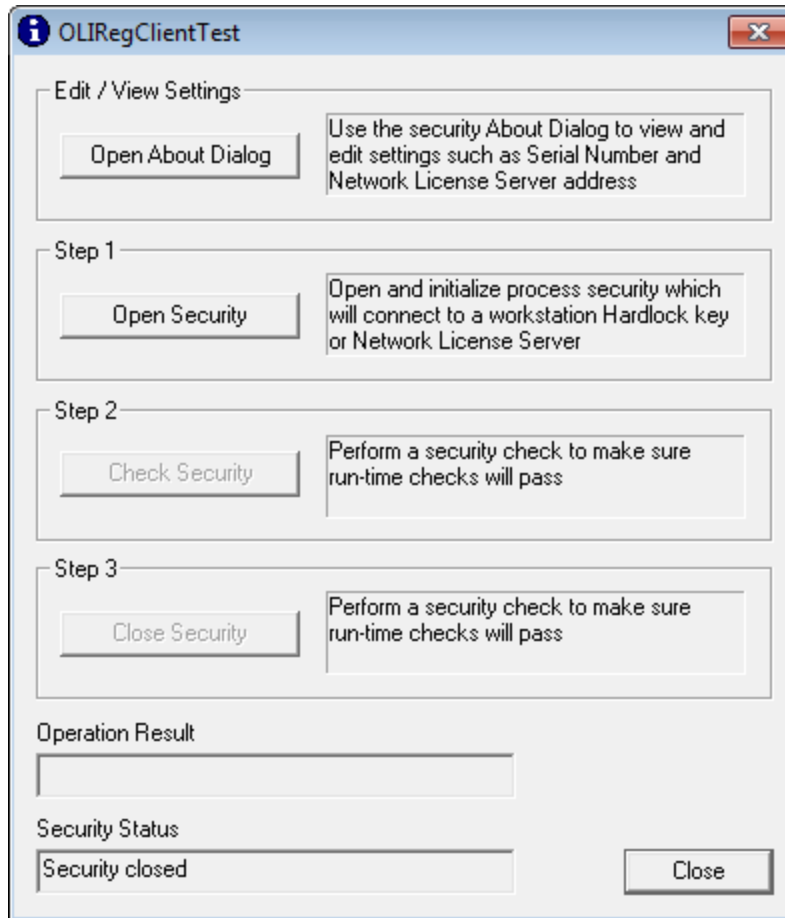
OLIRegClientTest

Edit / View Settings

Open About Dialog

Use the security About Dialog to view and edit settings such as Serial Number and Network License Server address

Step 1

Open Security

Open and initialize process security which will connect to a workstation Hardlock key or Network License Server

Step 2

Check Security

Perform a security check to make sure run-time checks will pass

Step 3

Close Security

Perform a security check to make sure run-time checks will pass

Operation Result

Security Status

Security closed

Close